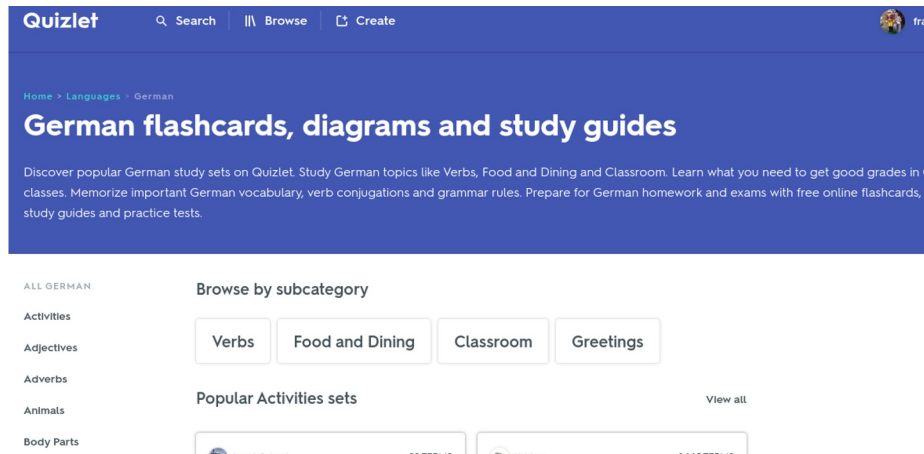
Quizlet Search Browse Create fra

Home > Languages > German

German flashcards, diagrams and study guides

Discover popular German study sets on Quizlet. Study German topics like Verbs, Food and Dining and Classroom. Learn what you need to get good grades in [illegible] classes. Memorize important German vocabulary, verb conjugations and grammar rules. Prepare for German homework and exams with free online flashcards, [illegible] study guides and practice tests.

ALL GERMAN
Activities
Adjectives
Adverbs
Animals
Body Parts

Browse by subcategory

Verbs
Food and Dining
Classroom
Greetings

Popular Activities sets
View all

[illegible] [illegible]